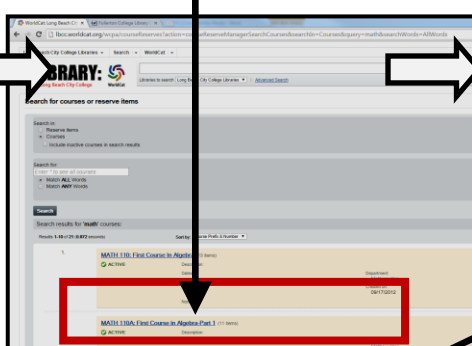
WorldCat: Long Beach Ci
Fullerton College Library

lbcc.worldcat.org/wcpa/courseReserves?action=courseReserveManagerSearchCoursesSearchIn=Courses&query=math&searchWords=AllWords

Beach City College Libraries · Search · WorldCat

BRARY:
Long Beach City College
WorldCat

Libraries to search: Long Beach City College Libraries | Advanced Search

Search for courses or reserve items

Search in:
Reserve Items
Courses
Include inactive courses in search results

Search for:
Enter * to see all courses
Match ALL Words
Match ANY Words

Search

Search results for 'math' courses:

Results 1-10 of 29 (0.072 seconds)

Sort by: Course Prefix & Number

1.
MATH 110: First Course in Algebra (3 items)
ACTIVE
Description
Department
Created on:
09/17/2012

MATH 110A: First Course in Algebra-Part 1 (11 items)
ACTIVE
Description